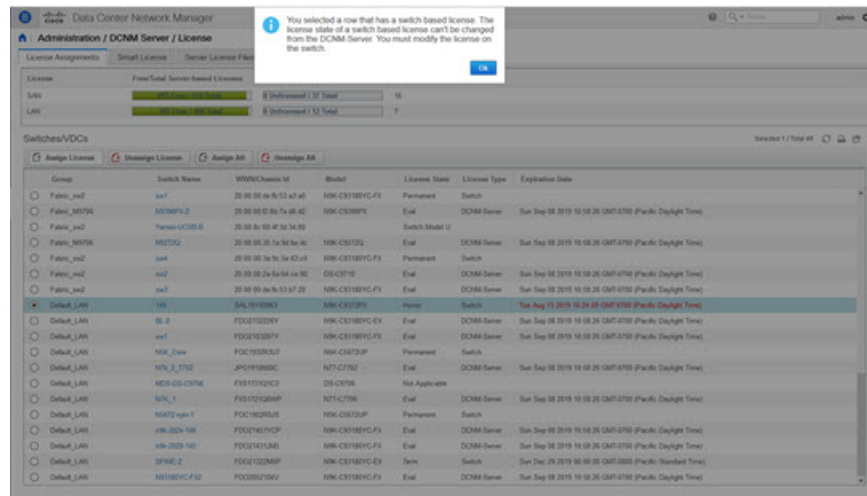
Data Center Network Manager

Administration / DCNM Server / License

You selected a row that has a switch based license. The license state of a switch based license can't be changed from the DCNM-Server. You must modify the license on the switch.

Ok

License Assignments | Smart License | Server License Files

| License | Free/Total Server based Licenses | | |
|---|---|---|---|
| SAN | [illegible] | 8 Unlicensed / 32 Total | 16 |
| LAN | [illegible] | 8 Unlicensed / 12 Total | 7 |

Switches/VDCs

Selected 1 / Total 48

Assign License | Unassign License | Assign All | Unassign All

| | Group | Switch Name | WWN/Chassis Id | Model | License State | License Type | Expiration Date |
|---|---|---|---|---|---|---|---|
| ○ | Fabric_sw2 | sw1 | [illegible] | N9K-C93180YC-FX | Permanent | Switch | |
| ○ | Fabric_M9706 | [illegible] | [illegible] | N9K-C9396PX | Eval | DCNM-Server | Sun Sep 08 2019 10:58:26 GMT-0700 (Pacific Daylight Time) |
| ○ | Fabric_sw2 | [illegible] | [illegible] | | Switch Model U | | |
| ○ | Fabric_M9706 | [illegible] | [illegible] | N9K-C9272Q | Eval | DCNM-Server | Sun Sep 08 2019 10:58:26 GMT-0700 (Pacific Daylight Time) |
| ○ | Fabric_sw2 | sw4 | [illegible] | N9K-C93180YC-FX | Permanent | Switch | |
| ○ | Fabric_sw2 | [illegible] | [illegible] | DS-C9710 | Eval | DCNM-Server | Sun Sep 08 2019 10:58:26 GMT-0700 (Pacific Daylight Time) |
| ○ | Fabric_sw2 | sw3 | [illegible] | N9K-C93180YC-FX | Eval | DCNM-Server | Sun Sep 08 2019 10:58:26 GMT-0700 (Pacific Daylight Time) |
| ◉ | Default_LAN | 146 | SAL1910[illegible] | N9K-C9372PX | Honor | Switch | Tue Aug 13 2019 16:24:09 GMT-0700 (Pacific Daylight Time) |
| ○ | Default_LAN | BL-2 | FDO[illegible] | N9K-C93180YC-EX | Eval | DCNM-Server | Sun Sep 08 2019 10:58:26 GMT-0700 (Pacific Daylight Time) |
| ○ | Default_LAN | sw1 | FDO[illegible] | N9K-C93180YC-EX | Eval | DCNM-Server | Sun Sep 08 2019 10:58:26 GMT-0700 (Pacific Daylight Time) |
| ○ | Default_LAN | N5K_Core | FOC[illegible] | N5K-C5672UP | Permanent | Switch | |
| ○ | Default_LAN | N7K_2_7702 | JPG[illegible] | N77-C7702 | Eval | DCNM-Server | Sun Sep 08 2019 10:58:26 GMT-0700 (Pacific Daylight Time) |
| ○ | Default_LAN | MDS-DS-C9706 | FXS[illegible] | DS-C9706 | Not Applicable | | |
| ○ | Default_LAN | N7K_1 | FXS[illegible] | N77-C7706 | Eval | DCNM-Server | Sun Sep 08 2019 10:58:26 GMT-0700 (Pacific Daylight Time) |
| ○ | Default_LAN | N5672-vpc-1 | FOC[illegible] | N5K-C5672UP | Permanent | Switch | |
| ○ | Default_LAN | n9k-202x-146 | FDO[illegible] | N9K-C93180YC-FX | Eval | DCNM-Server | Sun Sep 08 2019 10:58:26 GMT-0700 (Pacific Daylight Time) |
| ○ | Default_LAN | n9k-202x-145 | FDO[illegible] | N9K-C93180YC-FX | Eval | DCNM-Server | Sun Sep 08 2019 10:58:26 GMT-0700 (Pacific Daylight Time) |
| ○ | Default_LAN | SPINE-2 | FDO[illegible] | N9K-C93180YC-EX | Term | Switch | Sun Dec 29 2019 00:00:00 GMT-0800 (Pacific Standard Time) |
| ○ | Default_LAN | N93180YC-FX2 | FDO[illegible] | N9K-C93180YC-FX | Eval | DCNM-Server | Sun Sep 08 2019 10:58:26 GMT-0700 (Pacific Daylight Time) |